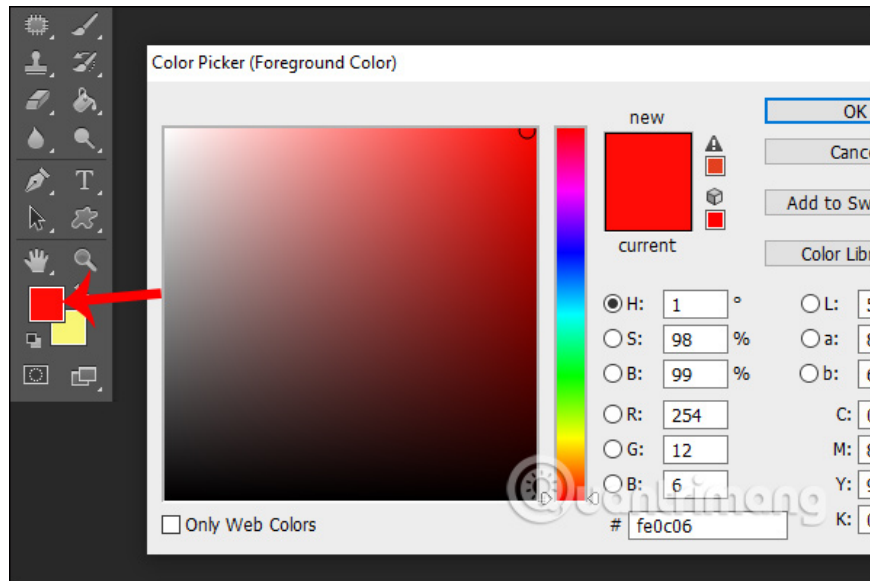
Color Picker (Foreground Color)

new

current

OK

Canc

Add to Sw

Color Libr

H: 1 °

S: 98 %

B: 99 %

R: 254

G: 12

B: 6

L: 5

a: 8

b: 6

C:

M: 8

Y: 9

K:

Only Web Colors

# fe0c06

Quantrimang